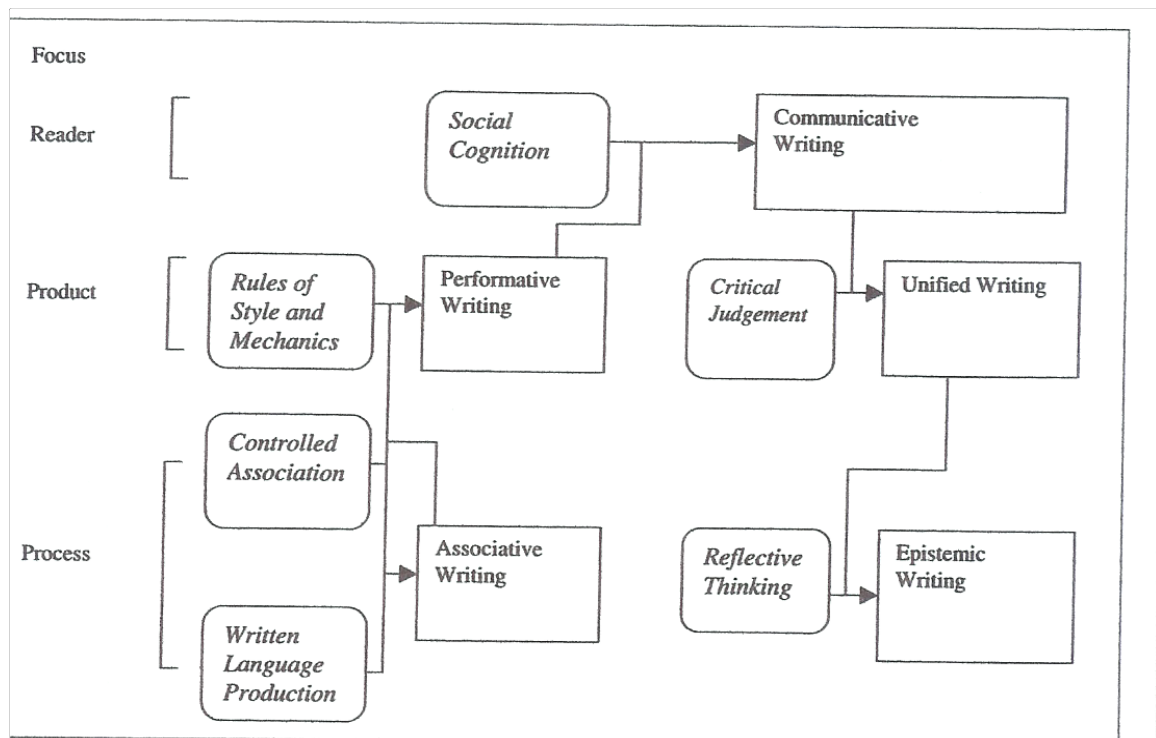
Focus

Reader

Social Cognition

Communicative Writing

Product

Rules of Style and Mechanics

Performative Writing

Critical Judgement

Unified Writing

Controlled Association

Process

Associative Writing

Reflective Thinking

Epistemic Writing

Written Language Production